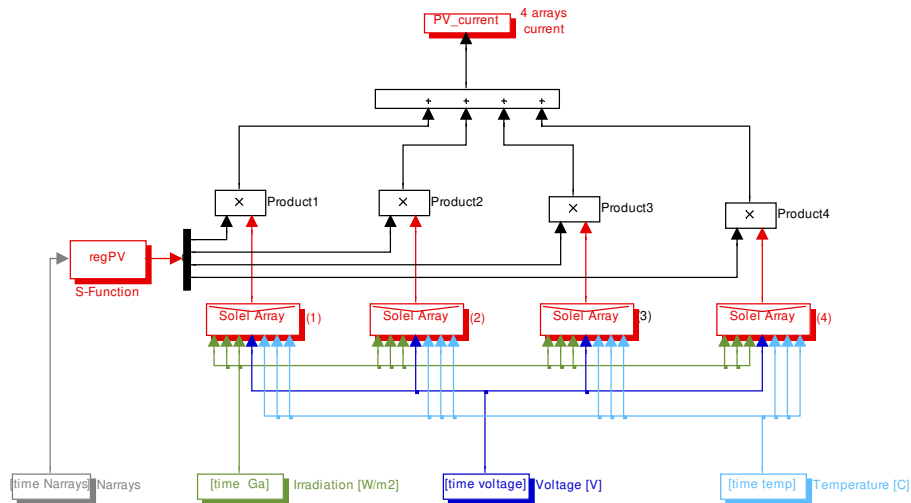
PV_current
4 arrays current

+ + + +

×
Product1

×
Product2

×
Product3

×
Product4

regPV
S-Function

Solel Array
(1)

Solel Array
(2)

Solel Array
3)

Solel Array
(4)

[time Narrays]
Narrays

[time Ga]
Irradiation [W/m2]

[time voltage]
Voltage [V]

[time temp]
Temperature [C]